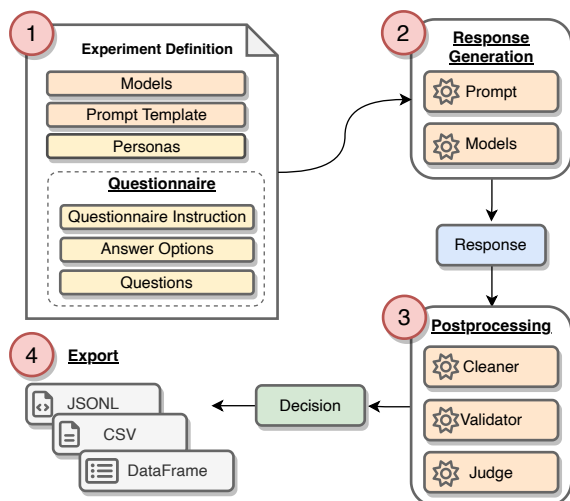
1

Experiment Definition

Models

Prompt Template

Personas

Questionnaire

Questionnaire Instruction

Answer Options

Questions

2

Response Generation

Prompt

Models

Response

3

Postprocessing

Cleaner

Validator

Judge

Decision

4

Export

JSONL

CSV

DataFrame